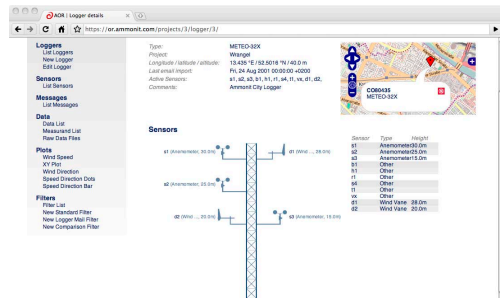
AOR | Logger details

https://or.ammonit.com/projects/3/logger/3/

Loggers
List Loggers
New Logger
Edit Logger

Sensors
List Sensors

Messages
List Messages

Data
Data List
Measurand List
Raw Data Files

Plots
Wind Speed
XY Plot
Wind Direction
Speed Direction Dots
Speed Direction Bar

Filters
Filter List
New Standard Filter
New Logger Mail Filter
New Comparison Filter

Type: METEO-32X
Project: Wrangel
Longitude / latitude / altitude: 13.435 °E / 52.5018 °N / 40.0 m
Last email import: Fri, 24 Aug 2001 00:00:00 +0200
Active Sensors: s1, s2, s3, b1, h1, r1, s4, t1, vx, d1, d2,
Comments: Ammonit City Logger

C080435
METEO-32X

Sensors

s1 (Anemometer, 30.0m)
d1 (Wind ..., 28.0m)
s2 (Anemometer, 25.0m)
d2 (Wind ..., 20.0m)
s3 (Anemometer, 15.0m)

| Sensor | Type | Height |
|---|---|---|
| s1 | Anemometer | 30.0m |
| s2 | Anemometer | 25.0m |
| s3 | Anemometer | 15.0m |
| b1 | Other | |
| h1 | Other | |
| r1 | Other | |
| s4 | Other | |
| t1 | Other | |
| vx | Other | |
| d1 | Wind Vane | 28.0m |
| d2 | Wind Vane | 20.0m |